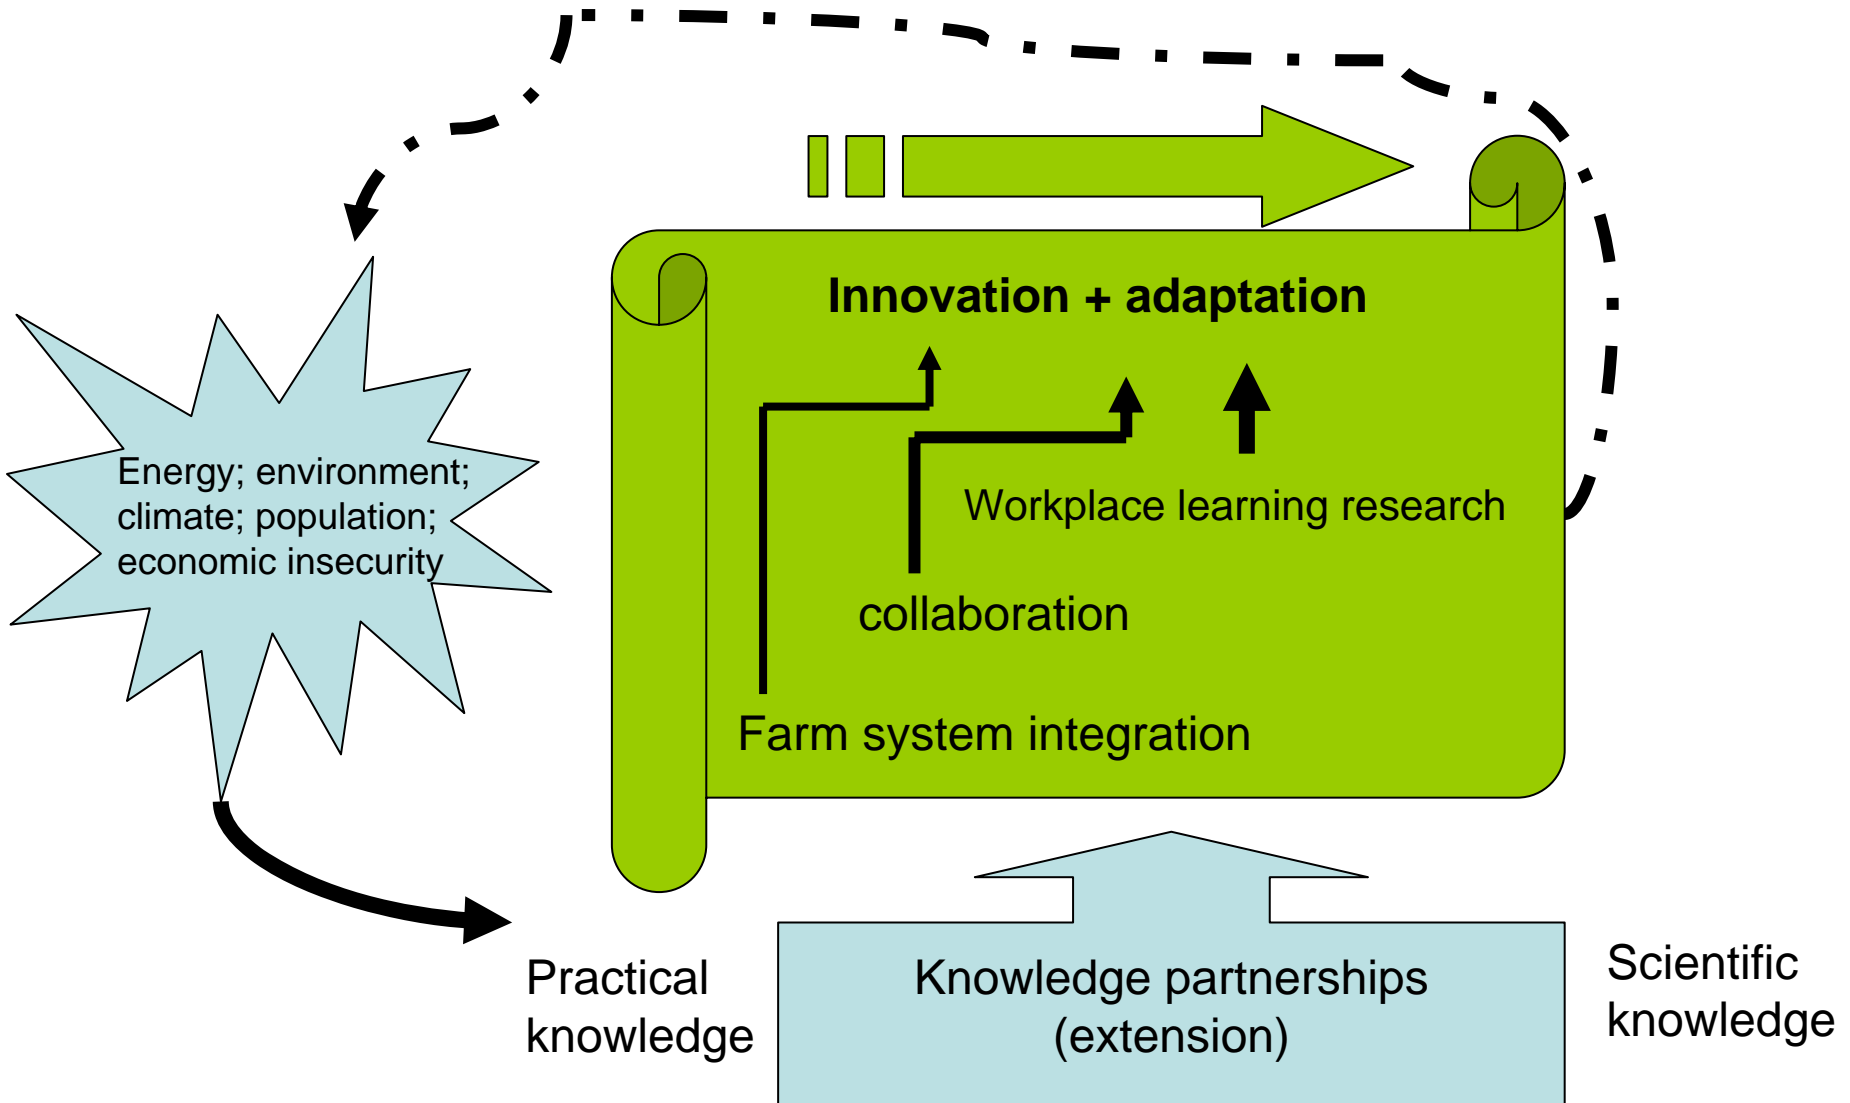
Energy; environment; climate; population; economic insecurity

Innovation + adaptation

Workplace learning research

collaboration

Farm system integration

Practical knowledge

Knowledge partnerships (extension)

Scientific knowledge